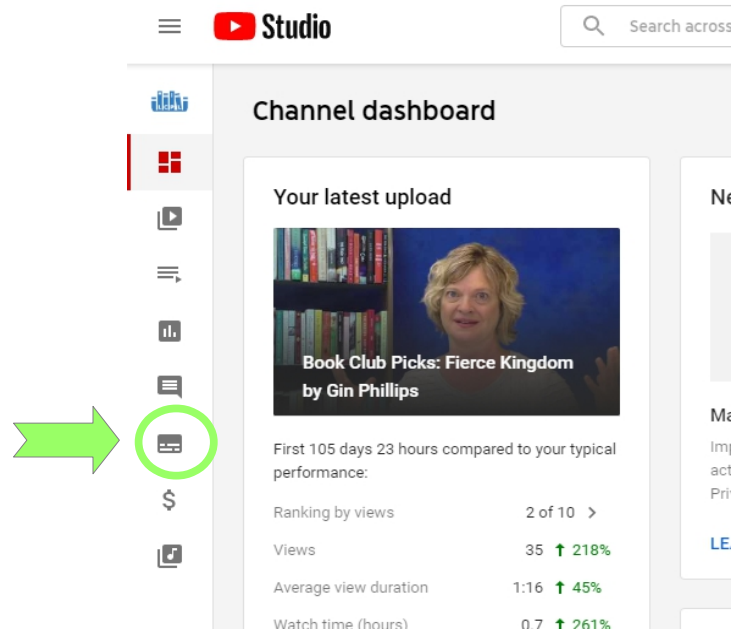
Studio

Search across

Channel dashboard

Your latest upload

Book Club Picks: Fierce Kingdom by Gin Phillips

First 105 days 23 hours compared to your typical performance:

| | |
|---|---|
| Ranking by views | 2 of 10 > |
| Views | 35 ↑ 218% |
| Average view duration | 1:16 ↑ 45% |
| Watch time (hours) | 0.7 ↑ 261% |

Ne

Ma

Imp

act

Priv

LE

$